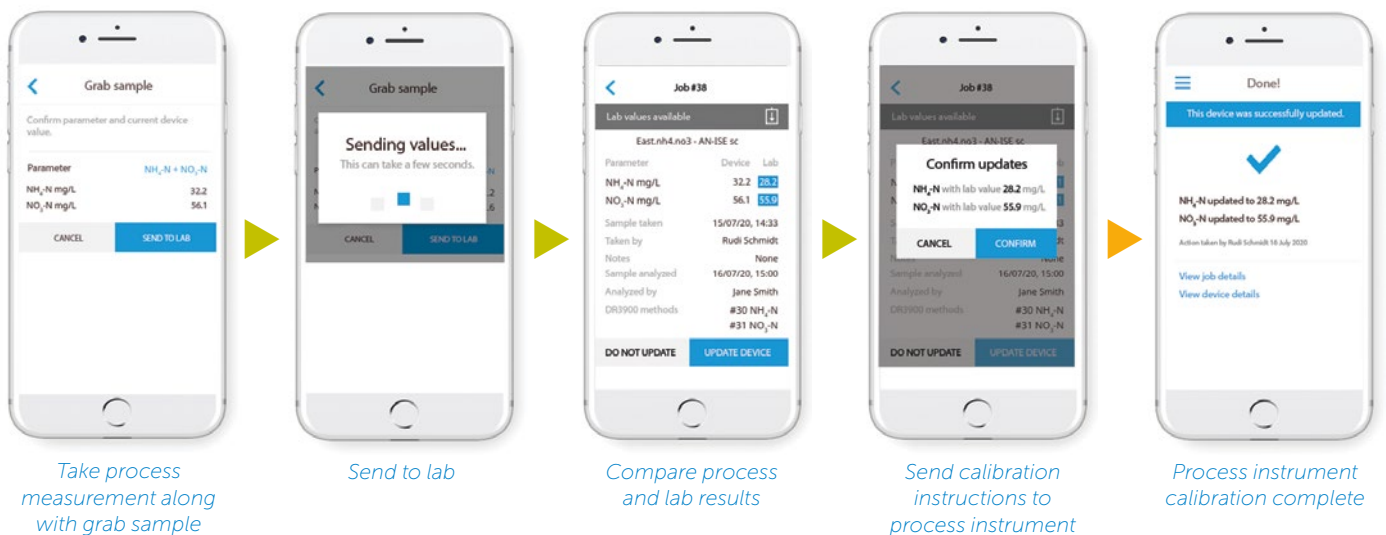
Grab sample

Confirm parameter and current device value.

Parameter $NH_4$-N + $NO_3$-N

$NH_4$-N mg/L 32.2

$NO_3$-N mg/L 56.1

CANCEL SEND TO LAB

Take process measurement along with grab sample

Grab sample

Sending values...

This can take a few seconds.

CANCEL SEND TO LAB

Send to lab

Job #38

Lab values available

East.nh4.no3 - AN-ISE sc

Parameter Device Lab

$NH_4$-N mg/L 32.2 28.2

$NO_3$-N mg/L 56.1 55.9

Sample taken 15/07/20, 14:33

Taken by Rudi Schmidt

Notes None

Sample analyzed 16/07/20, 15:00

Analyzed by Jane Smith

DR3900 methods #30 $NH_4$-N #31 $NO_3$-N

DO NOT UPDATE UPDATE DEVICE

Compare process and lab results

Job #38

Lab values available

East.nh4.no3 - AN-ISE sc

Confirm updates

$NH_4$-N with lab value 28.2 mg/L

$NO_3$-N with lab value 55.9 mg/L

CANCEL CONFIRM

None

Sample analyzed 16/07/20, 15:00

Analyzed by Jane Smith

DR3900 methods #30 $NH_4$-N #31 $NO_3$-N

DO NOT UPDATE UPDATE DEVICE

Send calibration instructions to process instrument

Done!

This device was successfully updated.

$NH_4$-N updated to 28.2 mg/L

$NO_3$-N updated to 55.9 mg/L

Action taken by Rudi Schmidt 16 July 2020

View job details

View device details

Process instrument calibration complete